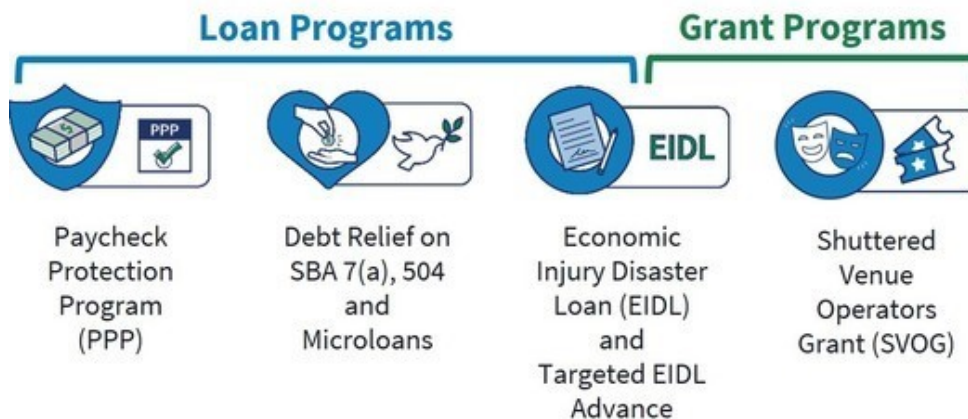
Loan Programs

Grant Programs

PPP

Paycheck Protection Program (PPP)

Debt Relief on SBA 7(a), 504 and Microloans

EIDL

Economic Injury Disaster Loan (EIDL) and Targeted EIDL Advance

Shuttered Venue Operators Grant (SVOG)